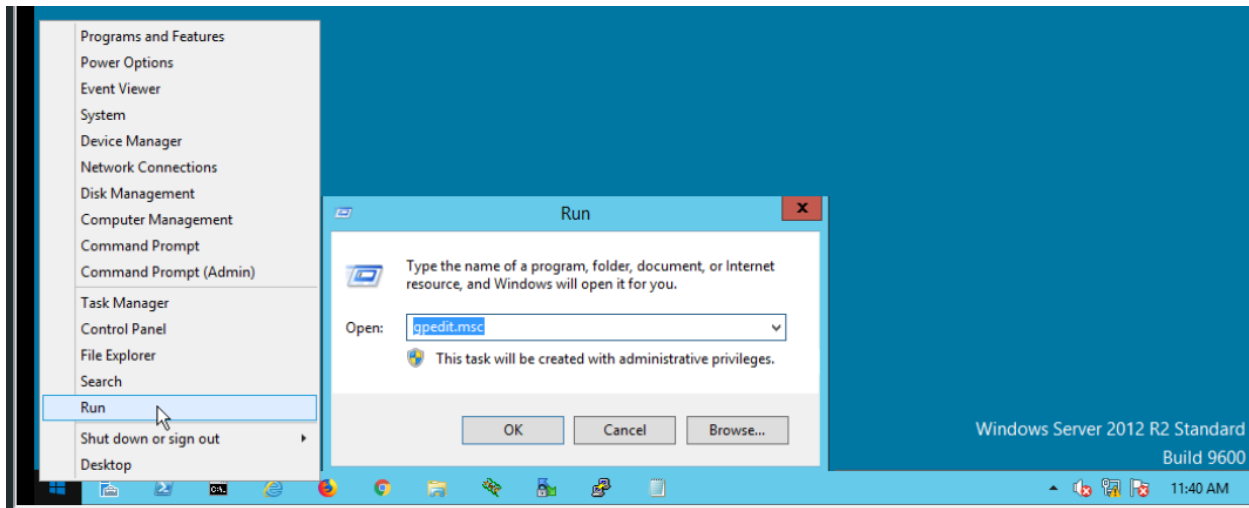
Programs and Features
Power Options
Event Viewer
System
Device Manager
Network Connections
Disk Management
Computer Management
Command Prompt
Command Prompt (Admin)
Task Manager
Control Panel
File Explorer
Search
Run
Shut down or sign out
Desktop

Run

Type the name of a program, folder, document, or Internet resource, and Windows will open it for you.

Open: gpedit.msc

This task will be created with administrative privileges.

OK
Cancel
Browse...

Windows Server 2012 R2 Standard
Build 9600

11:40 AM